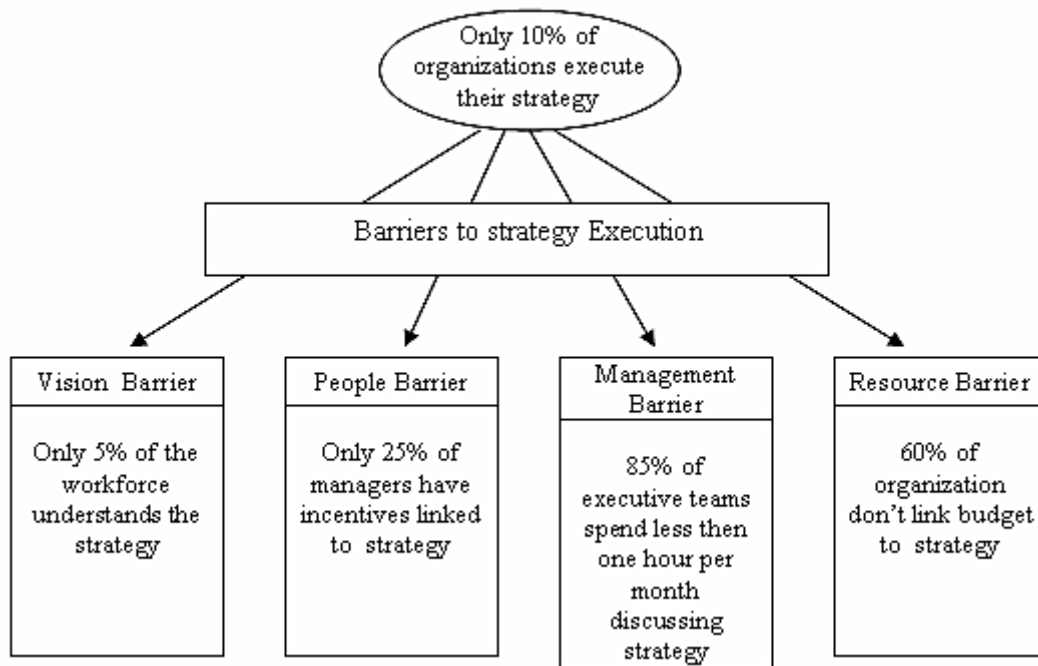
Only 10% of organizations execute their strategy

Barriers to strategy Execution

Vision Barrier

Only 5% of the workforce understands the strategy

People Barrier

Only 25% of managers have incentives linked to strategy

Management Barrier

85% of executive teams spend less then one hour per month discussing strategy

Resource Barrier

60% of organization don't link budget to strategy